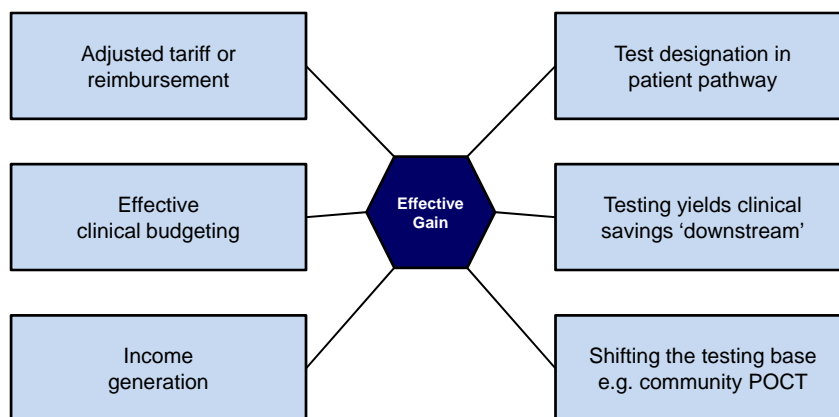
Adjusted tariff or reimbursement

Test designation in patient pathway

Effective clinical budgeting

Effective Gain

Testing yields clinical savings ‘downstream’

Income generation

Shifting the testing base e.g. community POCT